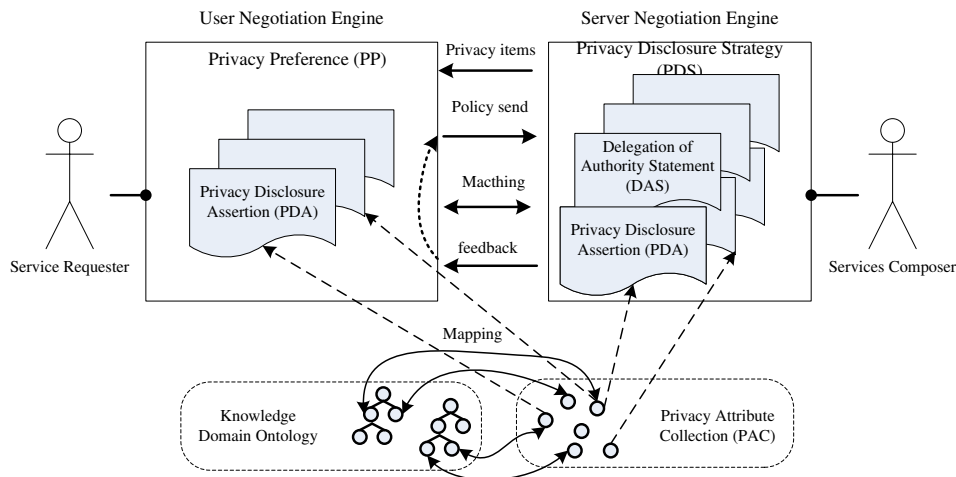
User Negotiation Engine

Server Negotiation Engine

Privacy Preference (PP)

Privacy items

Privacy Disclosure Strategy (PDS)

Policy send

Delegation of Authority Statement (DAS)

Privacy Disclosure Assertion (PDA)

Macthing

Privacy Disclosure Assertion (PDA)

feedback

Service Requester

Services Composer

Mapping

Knowledge Domain Ontology

Privacy Attribute Collection (PAC)